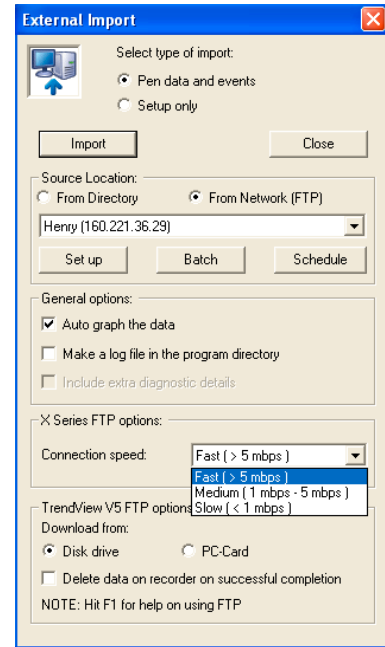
External Import

Select type of import:
Pen data and events
Setup only

Import
Close

Source Location:
From Directory
From Network (FTP)
Henry (160.221.36.29)
Set up
Batch
Schedule

General options:
Auto graph the data
Make a log file in the program directory
Include extra diagnostic details

X Series FTP options:
Connection speed:
Fast ( > 5 mbps )
Fast ( > 5 mbps )
Medium ( 1 mbps - 5 mbps )
Slow ( < 1 mbps )

TrendView V5 FTP options
Download from:
Disk drive
PC-Card
Delete data on recorder on successful completion
NOTE: Hit F1 for help on using FTP